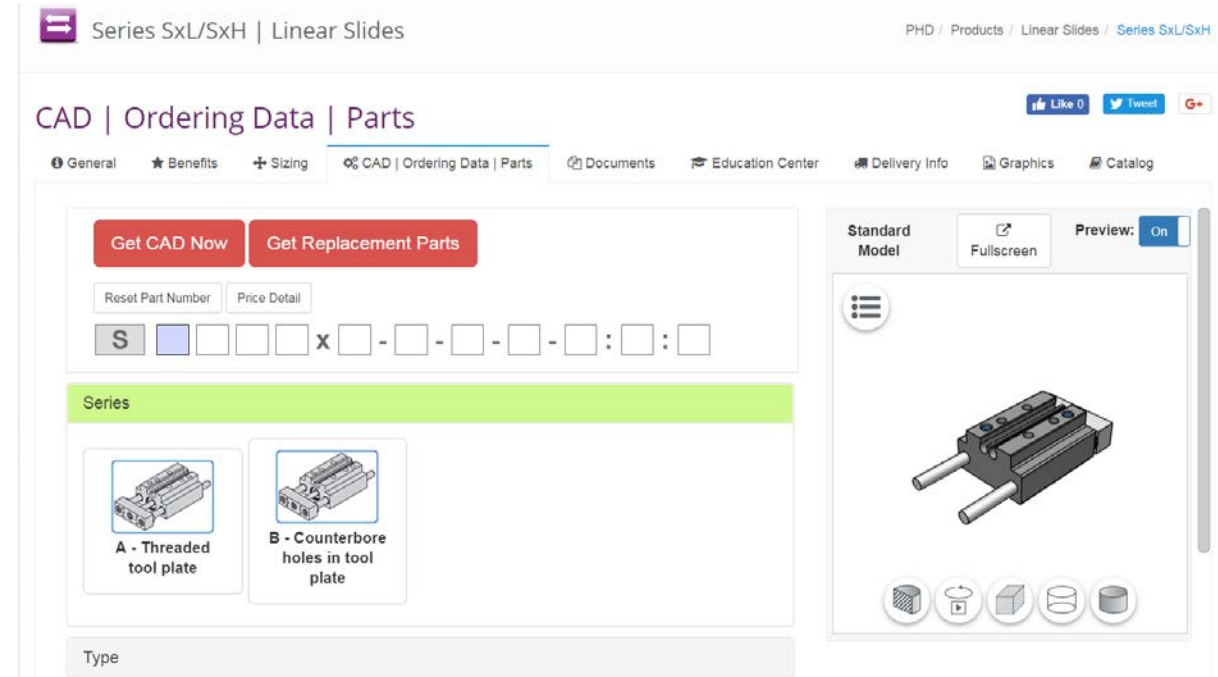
Series SxL/SxH | Linear Slides

PHD / Products / Linear Slides / Series SxL/SxH

Like 0 Tweet G+

CAD | Ordering Data | Parts

General Benefits Sizing CAD | Ordering Data | Parts Documents Education Center Delivery Info Graphics Catalog

Get CAD Now Get Replacement Parts

Reset Part Number Price Detail

S x - - - - : :

Series

A - Threaded tool plate

B - Counterbore holes in tool plate

Type

Standard Model

Fullscreen

Preview: On